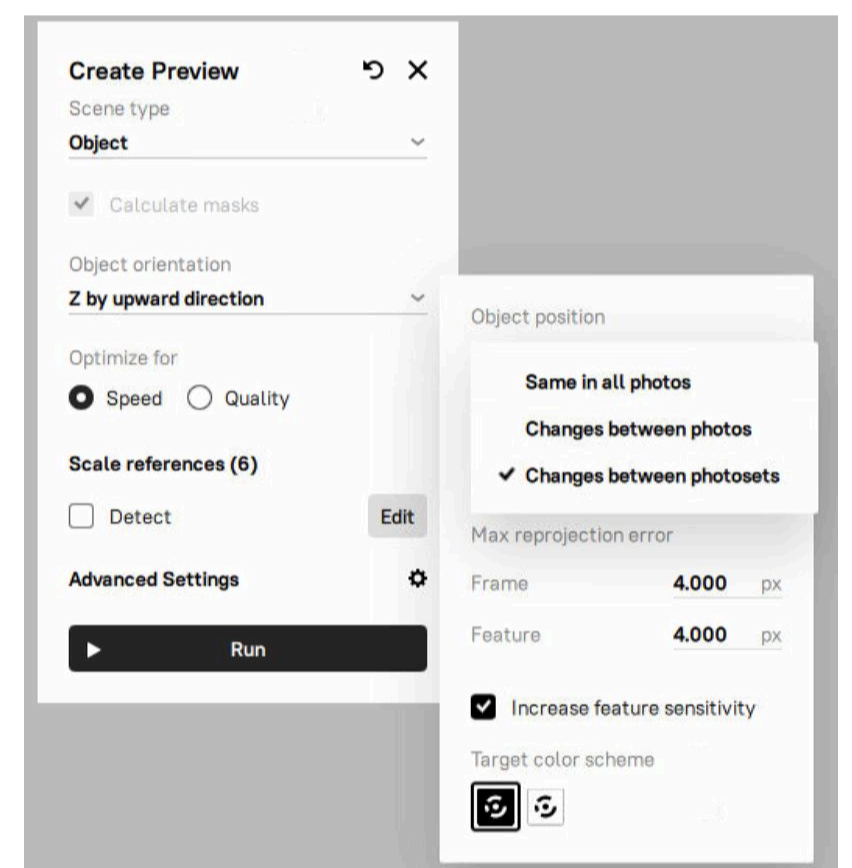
Create Preview

Scene type
Object

Calculate masks

Object orientation
Z by upward direction

Optimize for
Speed Quality

Scale references (6)

Detect Edit

Advanced Settings

Run

Object position

Same in all photos
Changes between photos
✔ Changes between photosets

Max reprojection error

Frame 4.000 px

Feature 4.000 px

Increase feature sensitivity

Target color scheme